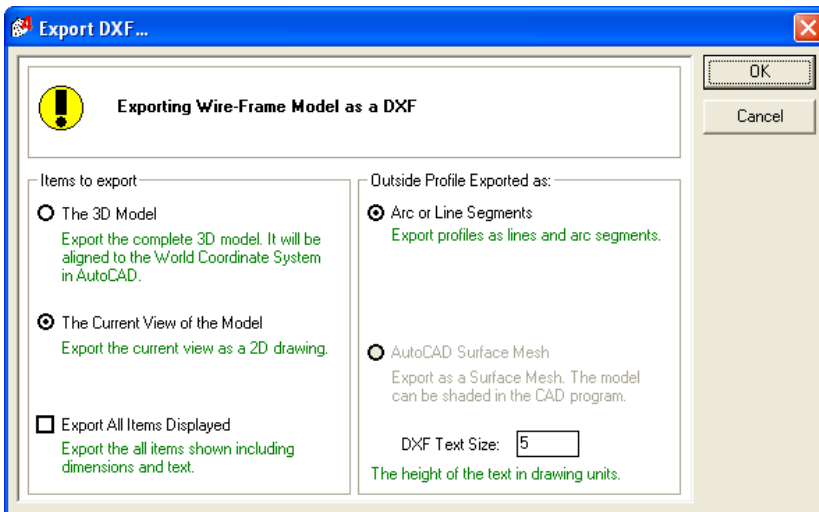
Export DXF...

OK

Cancel

Exporting Wire-Frame Model as a DXF

Items to export

The 3D Model
Export the complete 3D model. It will be aligned to the World Coordinate System in AutoCAD.

The Current View of the Model
Export the current view as a 2D drawing.

Export All Items Displayed
Export the all items shown including dimensions and text.

Outside Profile Exported as:

Arc or Line Segments
Export profiles as lines and arc segments.

AutoCAD Surface Mesh
Export as a Surface Mesh. The model can be shaded in the CAD program.

DXF Text Size: 5

The height of the text in drawing units.